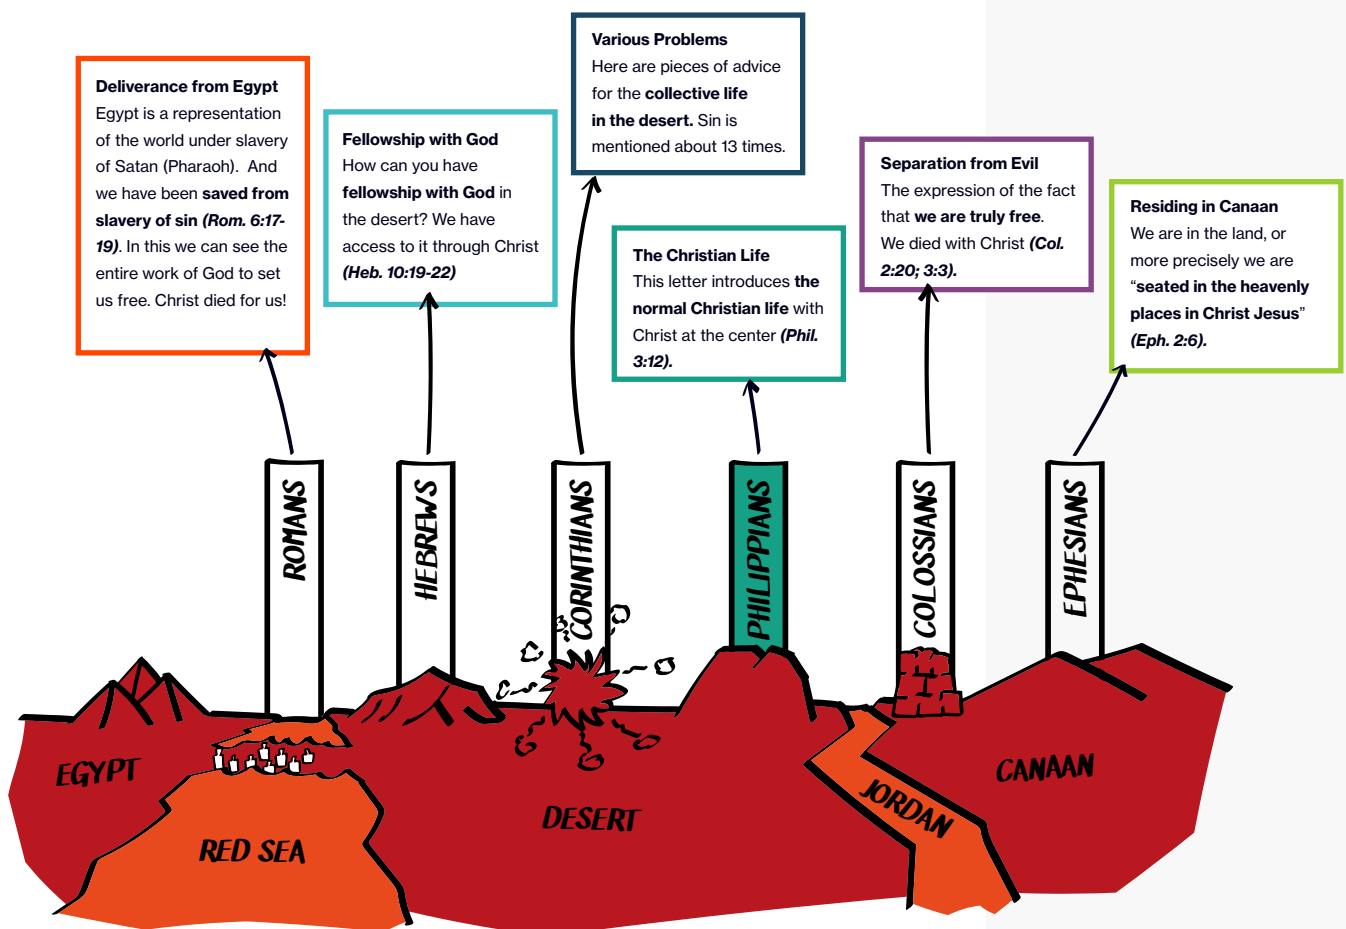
**Deliverance from Egypt**
Egypt is a representation of the world under slavery of Satan (Pharaoh). And we have been **saved from slavery of sin** ***(Rom. 6:17-19)***. In this we can see the entire work of God to set us free. Christ died for us!

**Fellowship with God**
How can you have **fellowship with God** in the desert? We have access to it through Christ ***(Heb. 10:19-22)***

**Various Problems**
Here are pieces of advice for the **collective life in the desert.** Sin is mentioned about 13 times.

**The Christian Life**
This letter introduces **the normal Christian life** with Christ at the center ***(Phil. 3:12).***

**Separation from Evil**
The expression of the fact that **we are truly free**. We died with Christ ***(Col. 2:20; 3:3).***

**Residing in Canaan**
We are in the land, or more precisely we are "**seated in the heavenly places in Christ Jesus**" ***(Eph. 2:6).***

ROMANS

HEBREWS

CORINTHIANS

PHILIPPIANS

COLOSSIANS

EPHESIANS

EGYPT

RED SEA

DESERT

JORDAN

CANAAN